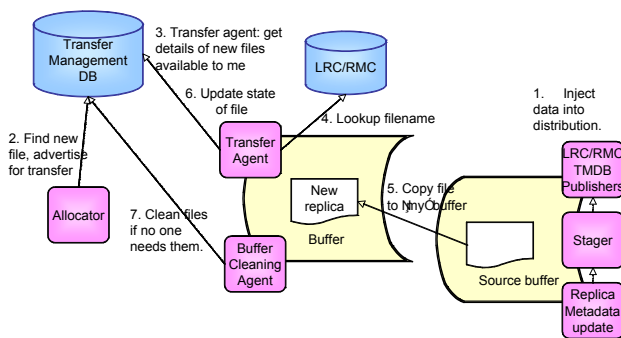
Transfer Management DB

3. Transfer agent: get details of new files available to me

LRC/RMC

6. Update state of file

4. Lookup filename

1. Inject data into distribution.

2. Find new file, advertise for transfer

Transfer Agent

LRC/RMC TMDB Publishers

New replica

5. Copy file to ÑmyÓ buffer

Allocator

7. Clean files if no one needs them.

Buffer

Stager

Buffer Cleaning Agent

Source buffer

Replica Metadata update